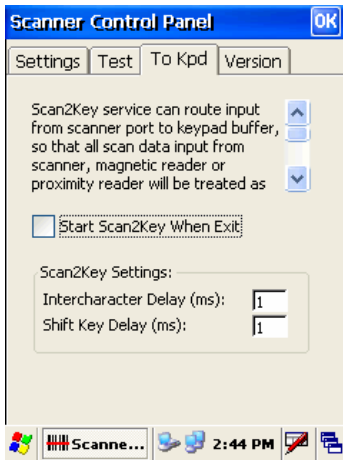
Scanner Control Panel
OK

Settings | Test | To Kpd | Version

Scan2Key service can route input from scanner port to keypad buffer, so that all scan data input from scanner, magnetic reader or proximity reader will be treated as

Start Scan2Key When Exit

Scan2Key Settings:
Intercharacter Delay (ms): 1
Shift Key Delay (ms): 1

Scanne... 2:44 PM